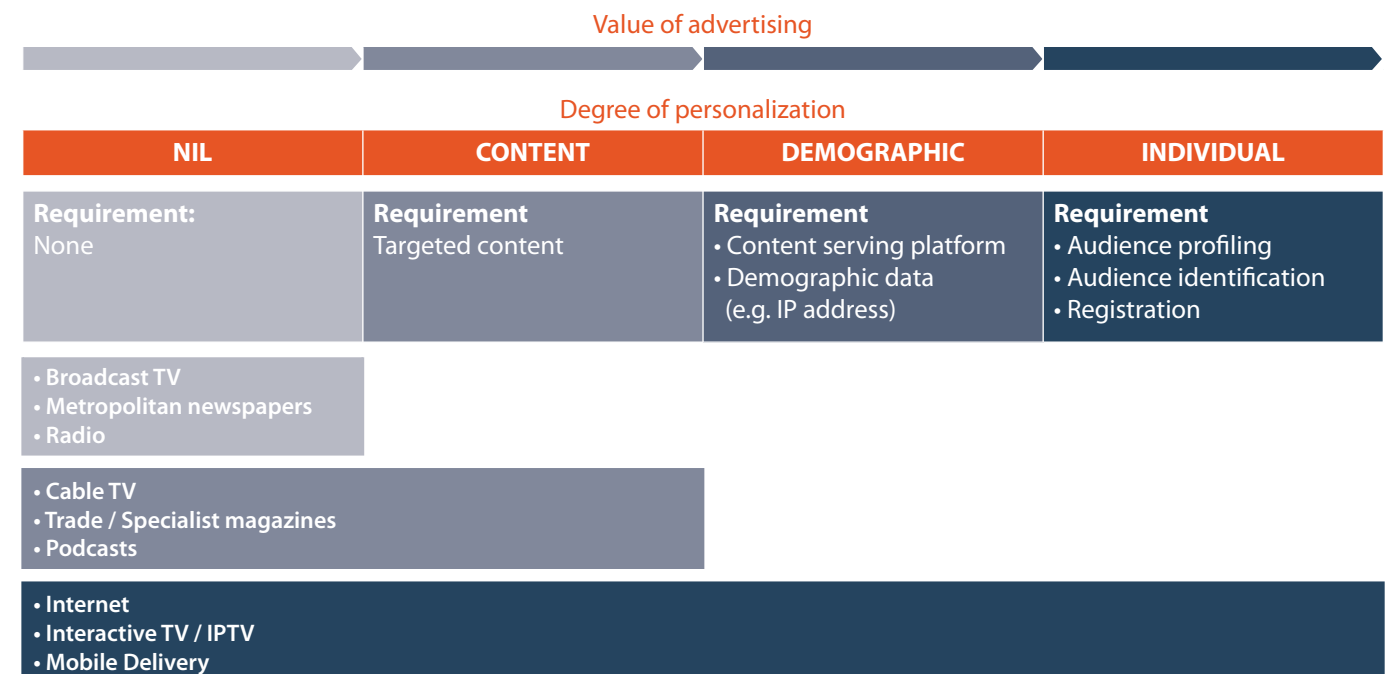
Value of advertising

Degree of personalization

| NIL | CONTENT | DEMOGRAPHIC | INDIVIDUAL |
|---|---|---|---|
| Requirement: None | Requirement Targeted content | Requirement • Content serving platform • Demographic data (e.g. IP address) | Requirement • Audience profiling • Audience identification • Registration |

• Broadcast TV
• Metropolitan newspapers
• Radio

• Cable TV
• Trade / Specialist magazines
• Podcasts

• Internet
• Interactive TV / IPTV
• Mobile Delivery